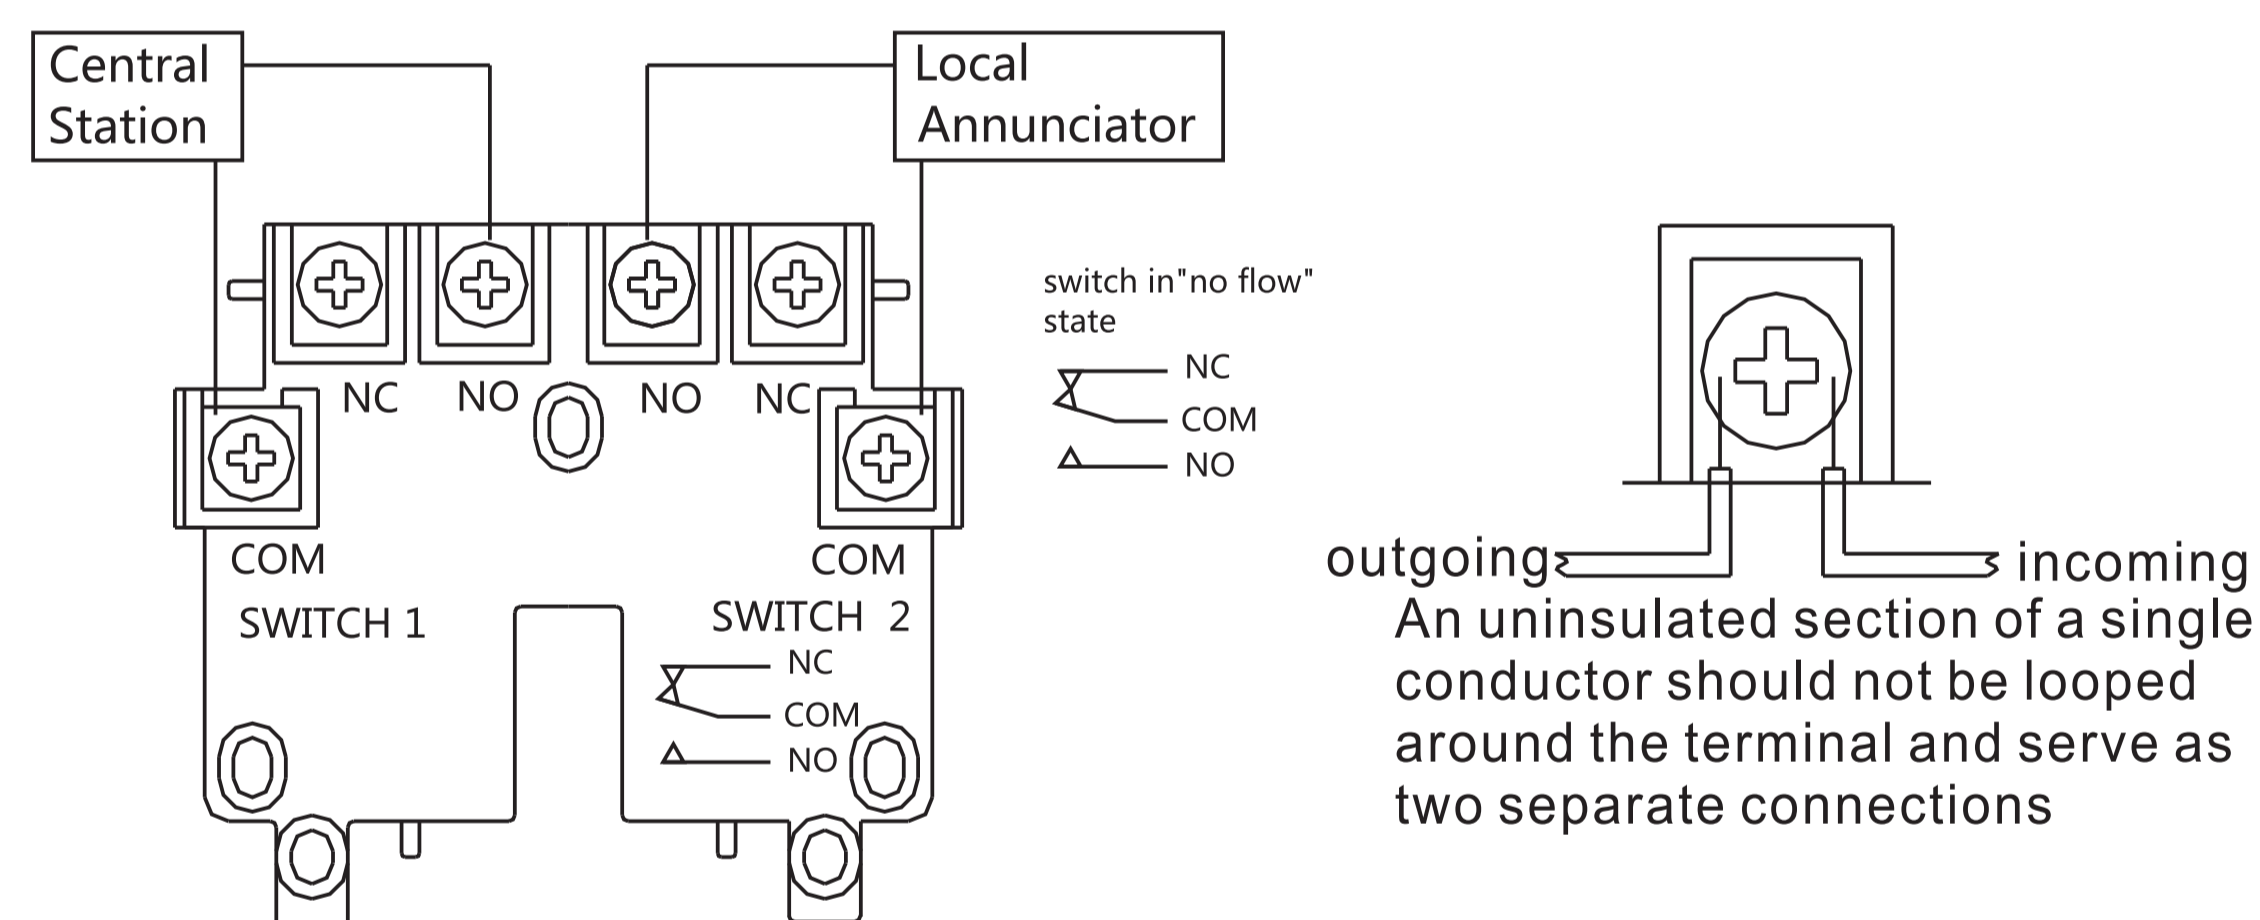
Central Station

Local Annunciator

NC NO NO NC

COM

SWITCH 1

COM

SWITCH 2

NC
COM
NO

switch in"no flow" state

NC
COM
NO

outgoing

incoming

An uninsulated section of a single conductor should not be looped around the terminal and serve as two separate connections